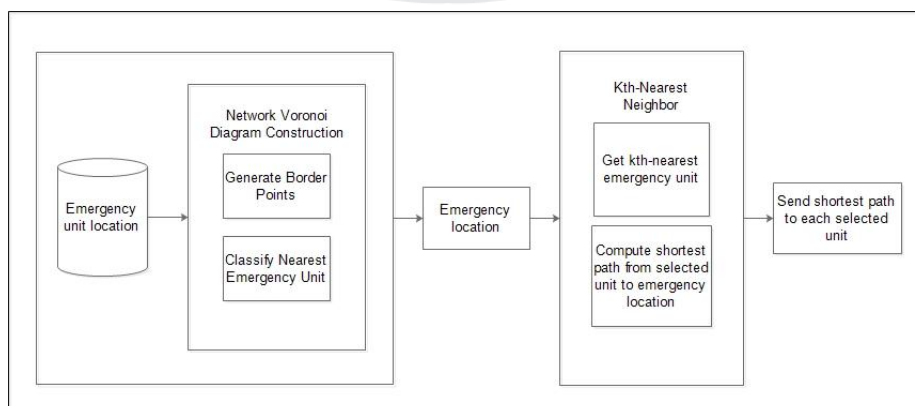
Emergency unit location

Network Voronoi Diagram Construction

Generate Border Points

Classify Nearest Emergency Unit

Emergency location

Kth-Nearest Neighbor

Get kth-nearest emergency unit

Compute shortest path from selected unit to emergency location

Send shortest path to each selected unit